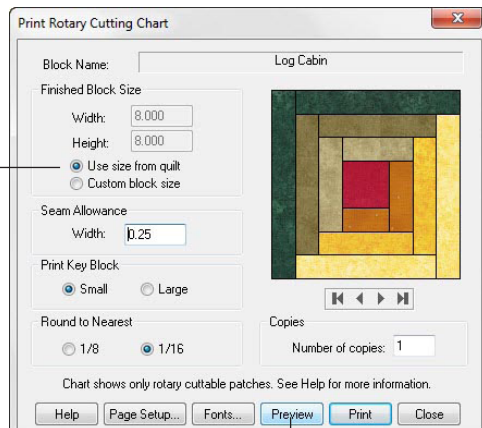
Print Rotary Cutting Chart

Block Name: Log Cabin

Finished Block Size

Width: 8.000

Height: 8.000

Use size from quilt

Custom block size

Seam Allowance

Width: 0.25

Print Key Block

Small

Large

Round to Nearest

1/8

1/16

Copies

Number of copies: 1

Chart shows only rotary cuttable patches. See Help for more information.

Help

Page Setup...

Fonts...

Preview

Print

Close